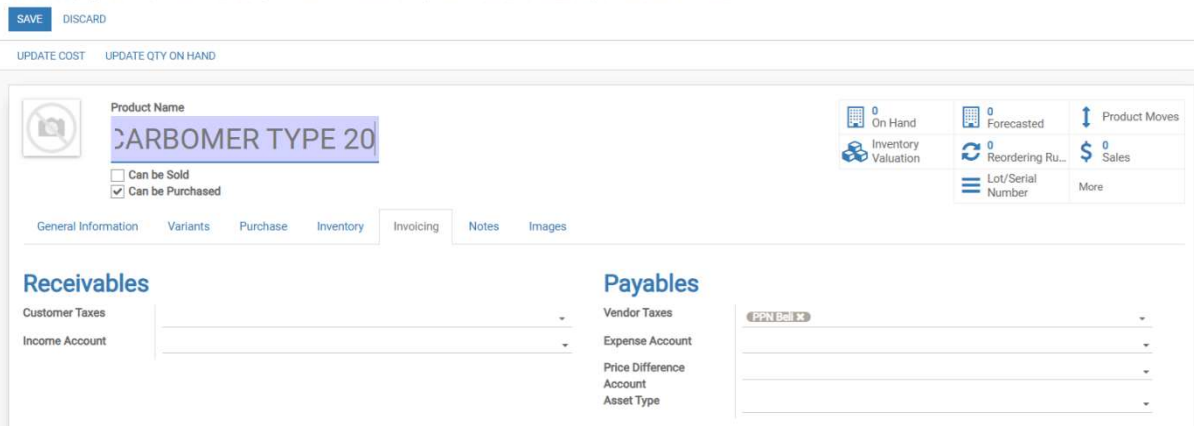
SAVE DISCARD

UPDATE COST UPDATE QTY ON HAND

Product Name

CARBOMER TYPE 20

Can be Sold
Can be Purchased

0 On Hand
0 Forecasted
Product Moves
Inventory Valuation
0 Reordering Ru...
0 Sales
Lot/Serial Number
More

General Information Variants Purchase Inventory Invoicing Notes Images

Receivables

Customer Taxes

Income Account

Payables

Vendor Taxes PPN Beli

Expense Account

Price Difference Account

Asset Type